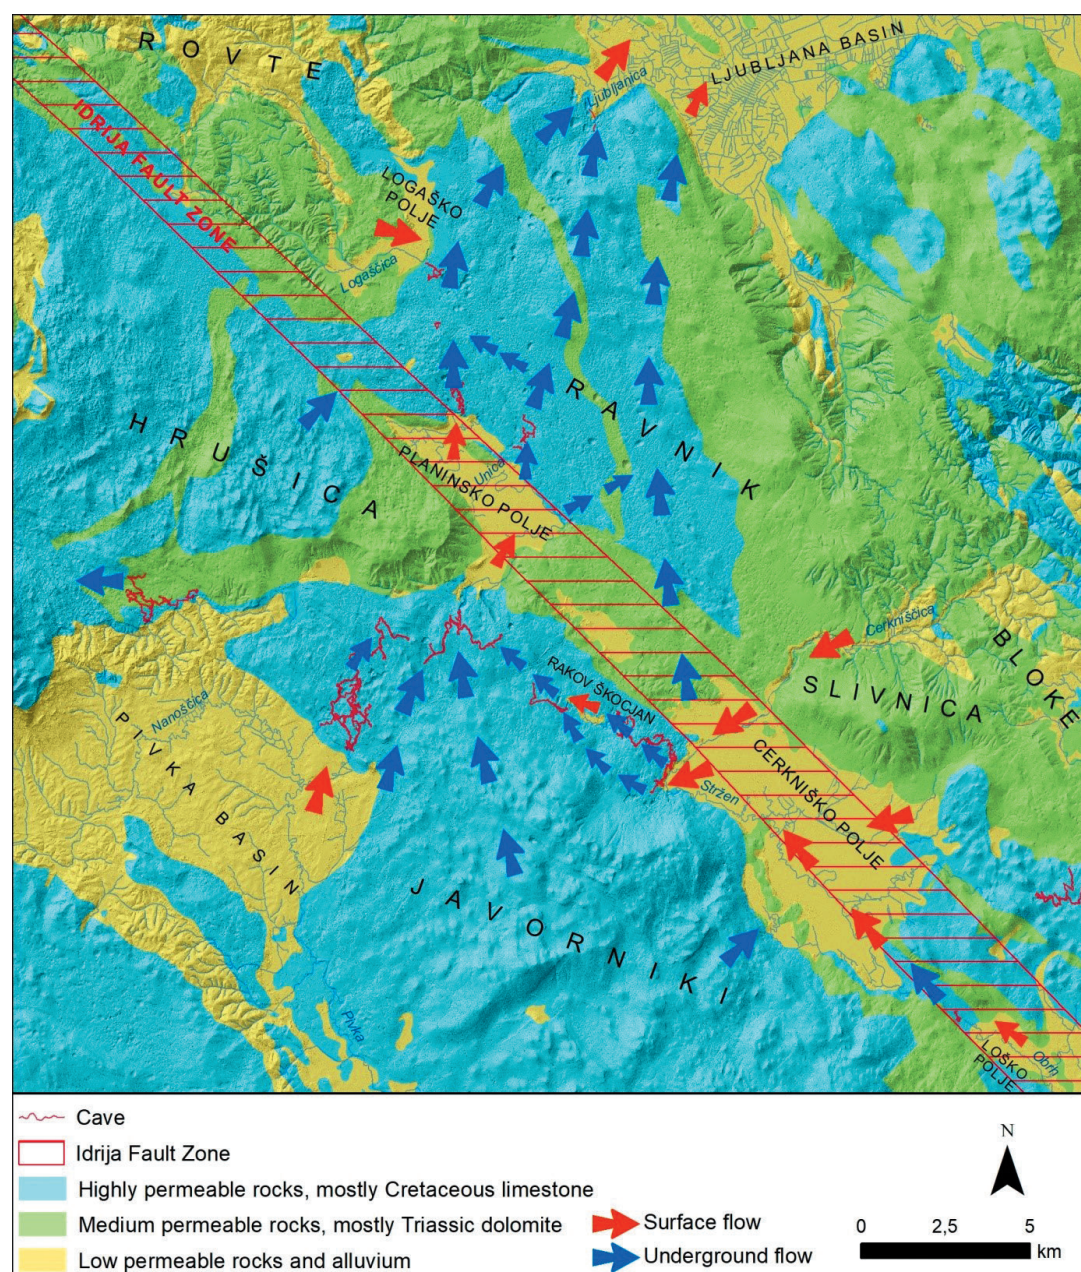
ROVTE

IDRIJA FAULT ZONE

LJUBLJANA BASIN

Ljubljanica

LOGAŠKO POLJE

Logaščica

HRUŠICA

RAVNIK

Unica

PLANINSKO POLJE

Cerkniščica

BLOKE

SLIVNICA

RAKOV ŠKOCJAN

Nanoščica

PIVKA BASIN

Stržen

CERKNIŠKO POLJE

JAVORNIKI

Pivka

LOŠKO POLJE

Obrh

Cave

Idrija Fault Zone

Highly permeable rocks, mostly Cretaceous limestone

Medium permeable rocks, mostly Triassic dolomite

Low permeable rocks and alluvium

Surface flow

Underground flow

N

0 2,5 5 km